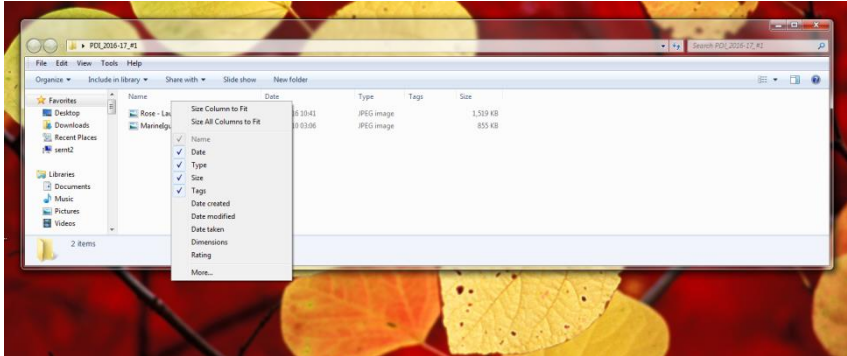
PDI_2016-17_#1

Search PDI_2016-17_#1

File Edit View Tools Help

Organize ▾ Include in library ▾ Share with ▾ Slide show New folder

Favorites
Desktop
Downloads
Recent Places
semt2

Libraries
Documents
Music
Pictures
Videos

| Name | Date | Type | Tags | Size |
|---|---|---|---|---|
| Rose - Lau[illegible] | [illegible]16 10:41 | JPEG image | | 1,519 KB |
| Marinelgu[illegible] | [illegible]10 03:06 | JPEG image | | 855 KB |

Size Column to Fit
Size All Columns to Fit
Name
Date
Type
Size
Tags
Date created
Date modified
Date taken
Dimensions
Rating
More...

2 items